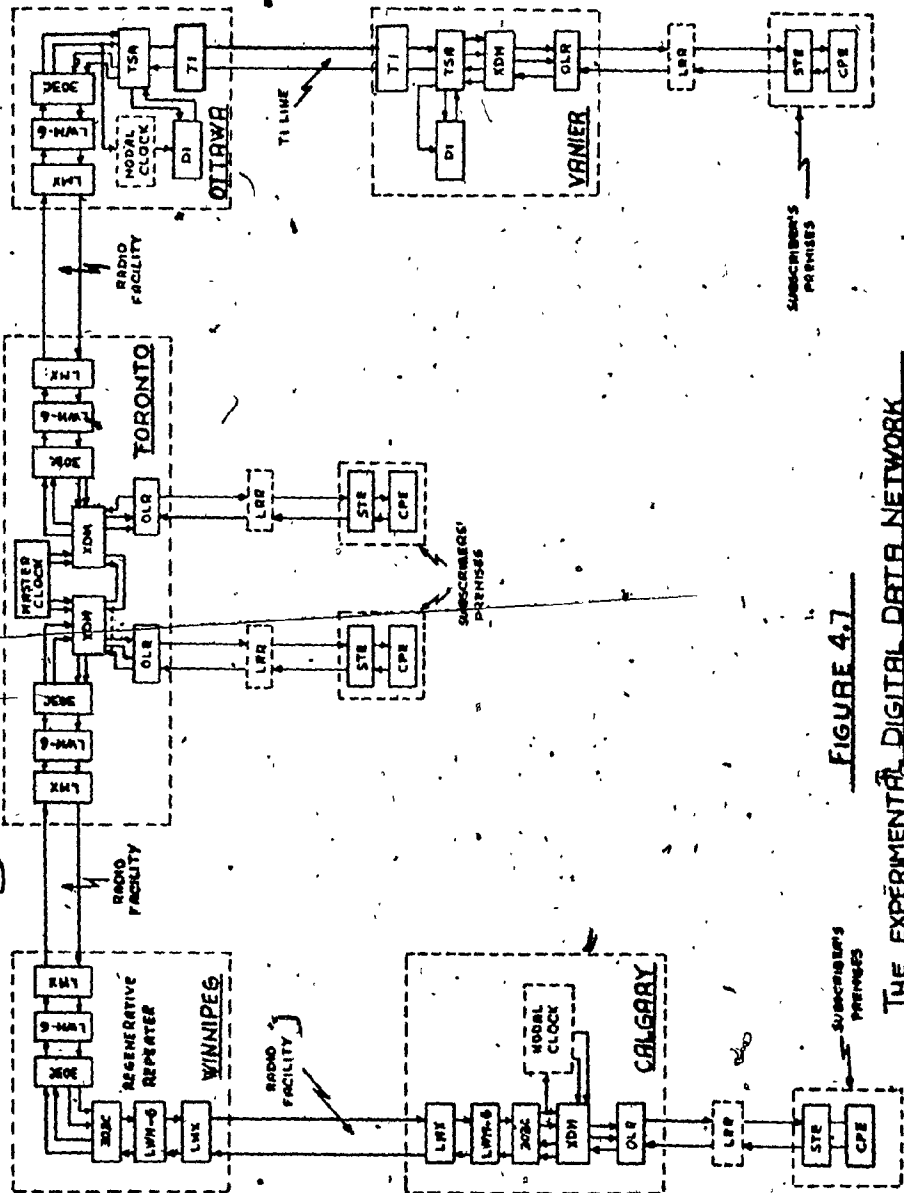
OTTAWA

LMX

LWM-6

303C

NODAL CLOCK

TSR

T1

DI

T1 LINE

RADIO FACILITY

VANIER

T1

TSR

XDM

OLR

DI

LRR

STE

CPE

SUBSCRIBER'S PREMISES

TORONTO

LMX

LWM-6

303C

MASTER CLOCK

XDM

XDM

OLR

OLR

LRR

LRR

STE

CPE

STE

CPE

SUBSCRIBERS' PREMISES

303C

LWM-6

LMX

RADIO FACILITY

WINNIPEG

LMX

LWM-6

303C

REGENERATIVE REPEATER

303C

LWM-6

LMX

RADIO FACILITY

CALGARY

LMX

LWM-6

303C

NODAL CLOCK

XDM

OLR

LRR

STE

CPE

SUBSCRIBER'S PREMISES

FIGURE 4.7

THE EXPERIMENTAL DIGITAL DATA NETWORK